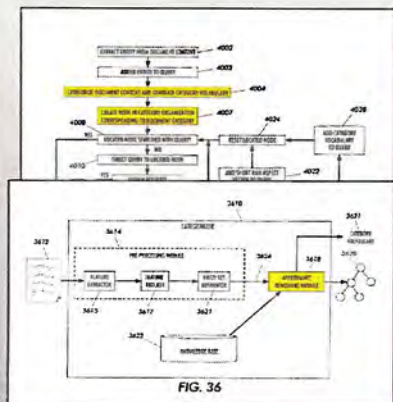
EXTRACT ENTITY FROM DOCUMENT CONTENT 4002

ADD ENTITY TO QUERY 4003

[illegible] DOCUMENT CONTENT AND CANDIDATE CATEGORY VOCABULARY 4004

CREATE NODE IN CATEGORY ORGANIZATION CORRESPONDING TO DOCUMENT CATEGORY 4007

4008

LOCATION NODE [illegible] WITH QUERY

NO

4010

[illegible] QUERY TO LOCATED NODE

YES

4024

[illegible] NODE

4026

ADD CATEGORY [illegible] TO QUERY

4022

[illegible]

3610

CATEGORIZER

3631

CATEGORY VOCABULARY

3612

3614

PRE-PROCESSING MODULE

3624

3628

3630

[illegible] EXTRACTOR

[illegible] MODULE

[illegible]

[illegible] MODULE

3615

3617

3621

3622

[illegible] BASE

FIG. 36